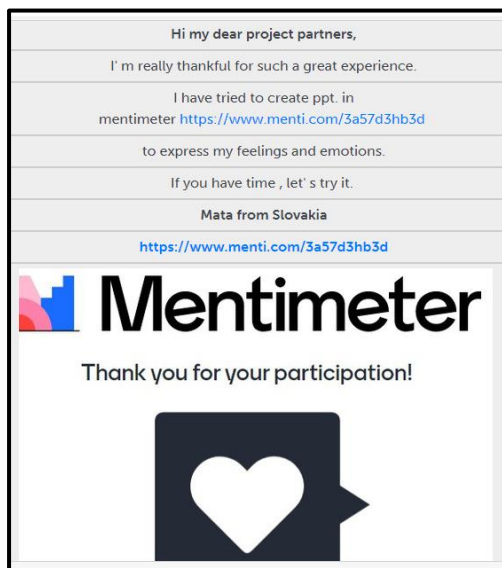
Hi my dear project partners,

I' m really thankful for such a great experience.

I have tried to create ppt. in mentimeter https://www.menti.com/3a57d3hb3d

to express my feelings and emotions.

If you have time , let' s try it.

Mata from Slovakia

https://www.menti.com/3a57d3hb3d

Mentimeter

Thank you for your participation!